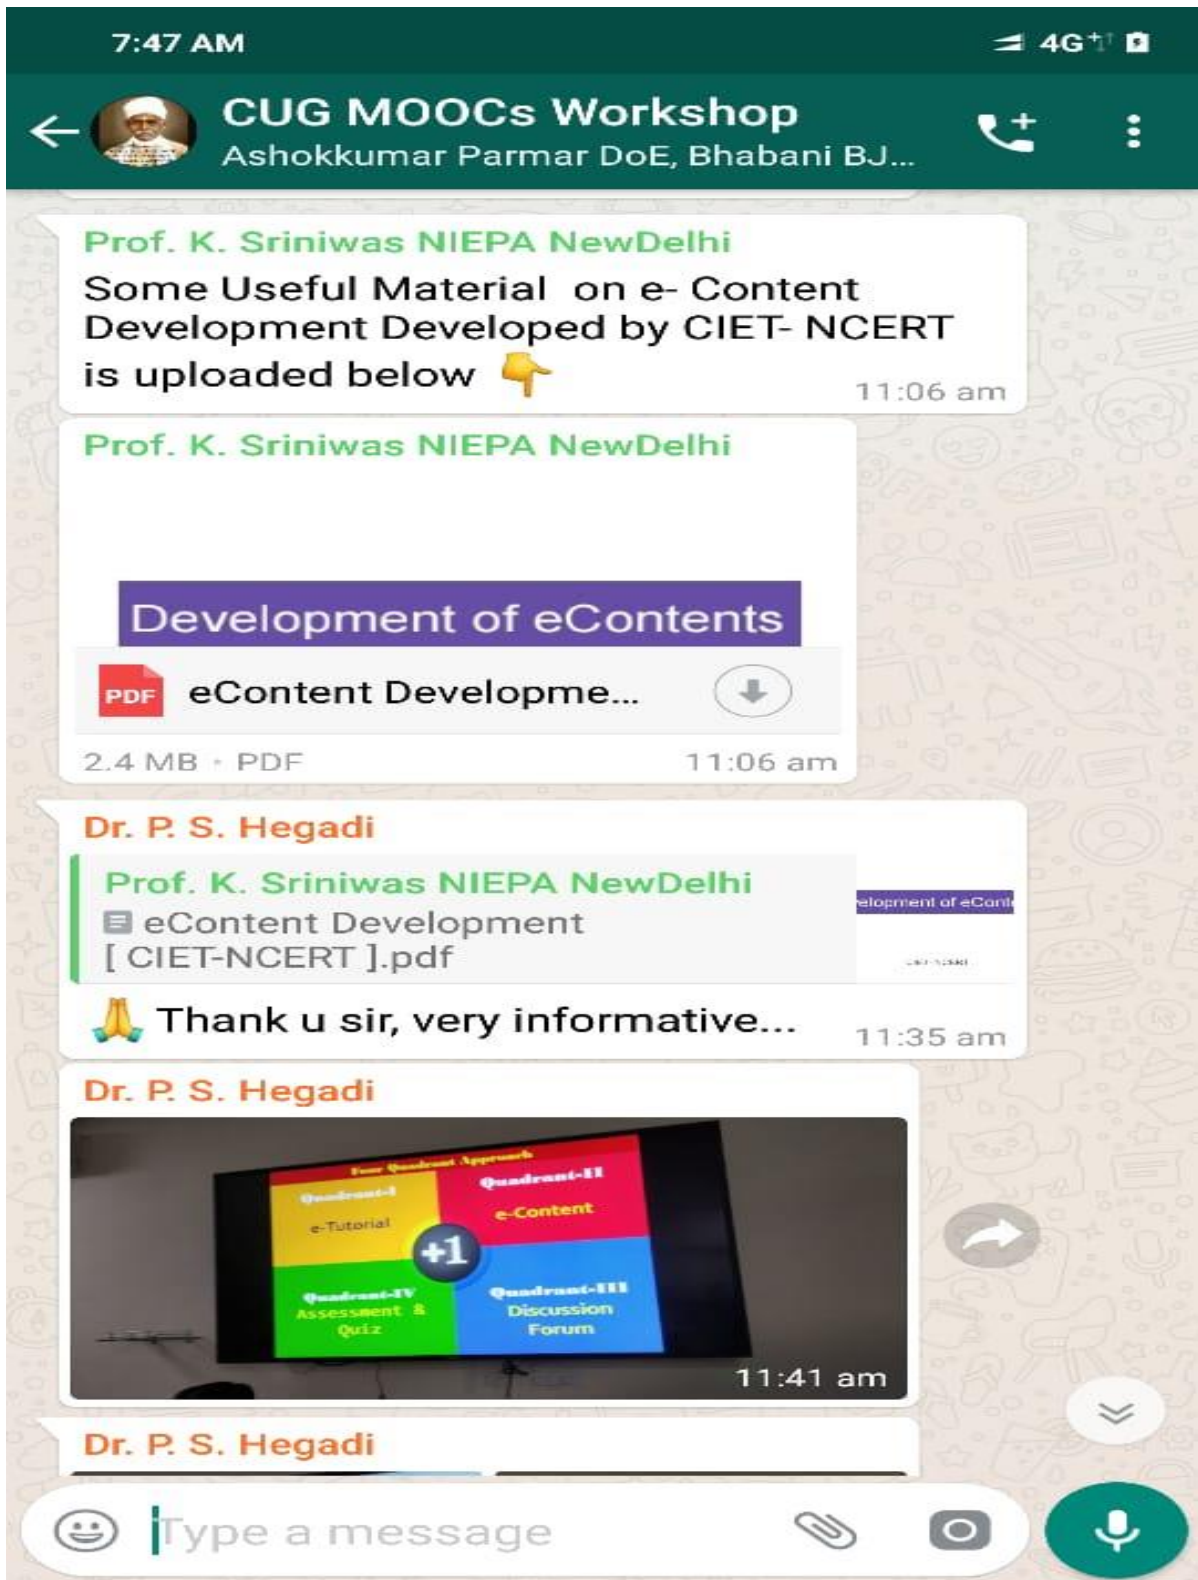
7:47 AM

4G

CUG MOOCs Workshop
Ashokkumar Parmar DoE, Bhabani BJ...

Prof. K. Sriniwas NIEPA NewDelhi
Some Useful Material on e- Content Development Developed by CIET- NCERT is uploaded below 👇
11:06 am

Prof. K. Sriniwas NIEPA NewDelhi
Development of eContents
PDF eContent Developme...
2.4 MB • PDF
11:06 am

Dr. P. S. Hegadi
Prof. K. Sriniwas NIEPA NewDelhi
eContent Development [ CIET-NCERT ].pdf
elopment of eCont
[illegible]
🙏 Thank u sir, very informative...
11:35 am

Dr. P. S. Hegadi
Four Quadrant Approach
Quadrant-I
e-Tutorial
Quadrant-II
e-Content
+1
Quadrant-IV
Assessment & Quiz
Quadrant-III
Discussion Forum
11:41 am

Dr. P. S. Hegadi

Type a message